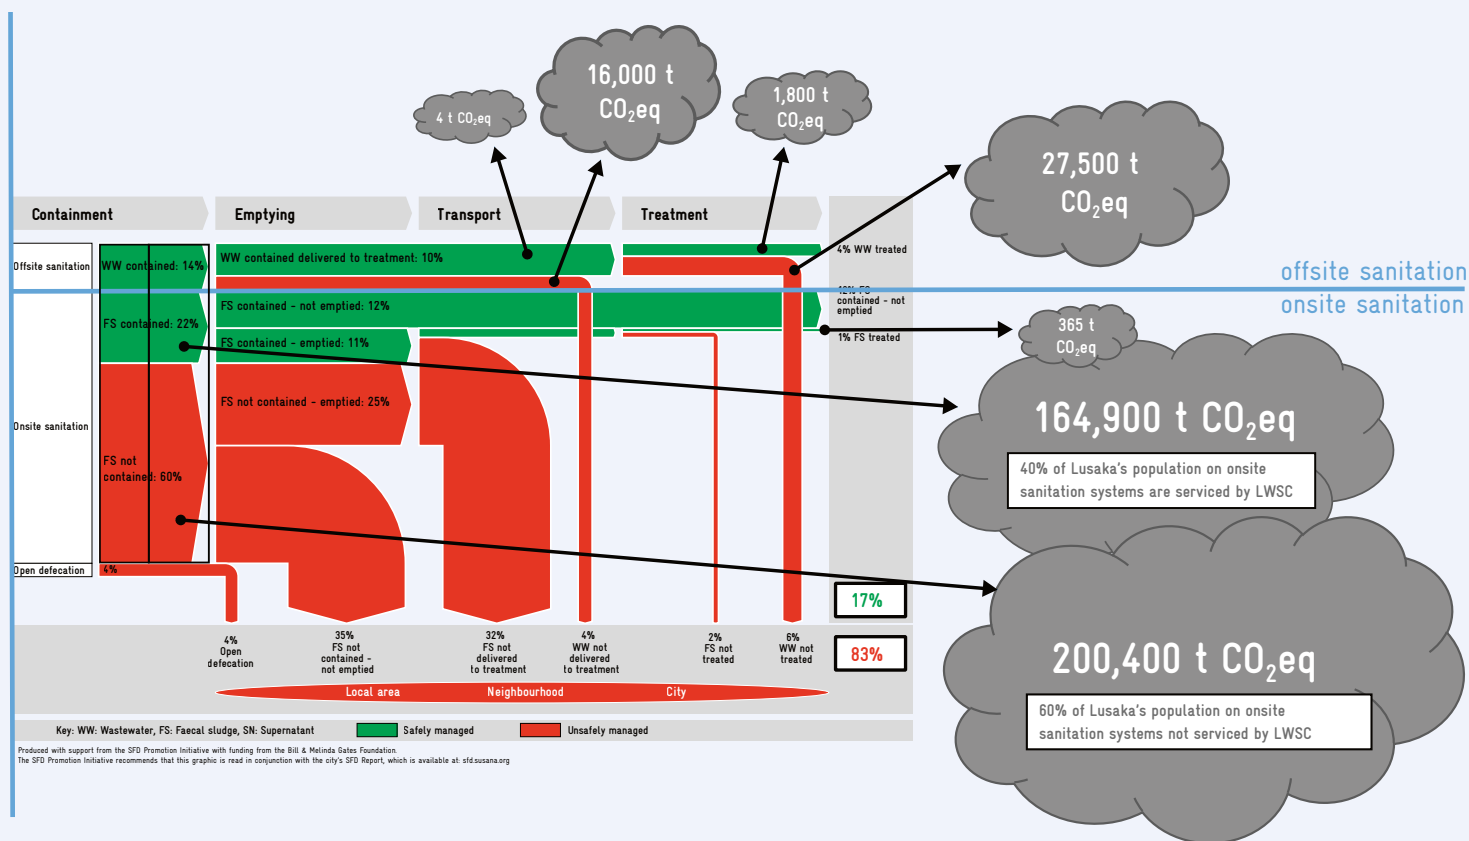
16,000 t $CO_2eq$

4 t $CO_2eq$

1,800 t $CO_2eq$

27,500 t $CO_2eq$

Containment

Emptying

Transport

Treatment

Offsite sanitation

WW contained: 14%

WW contained delivered to treatment: 10%

4% WW treated

offsite sanitation

onsite sanitation

FS contained: 22%

FS contained - not emptied: 12%

12% FS contained - not emptied

FS contained - emptied: 11%

1% FS treated

365 t $CO_2eq$

Onsite sanitation

FS not contained - emptied: 25%

164,900 t $CO_2eq$

40% of Lusaka's population on onsite sanitation systems are serviced by LWSC

FS not contained: 60%

Open defecation

4%

17%

83%

200,400 t $CO_2eq$

60% of Lusaka's population on onsite sanitation systems not serviced by LWSC

4% Open defecation

35% FS not contained - not emptied

32% FS not delivered to treatment

4% WW not delivered to treatment

2% FS not treated

6% WW not treated

Local area

Neighbourhood

City

Key: WW: Wastewater, FS: Faecal sludge, SN: Supernatant

Safely managed

Unsafely managed

Produced with support from the SFD Promotion Initiative with funding from the Bill & Melinda Gates Foundation.
The SFD Promotion Initiative recommends that this graphic is read in conjunction with the city's SFD Report, which is available at: sfd.susana.org